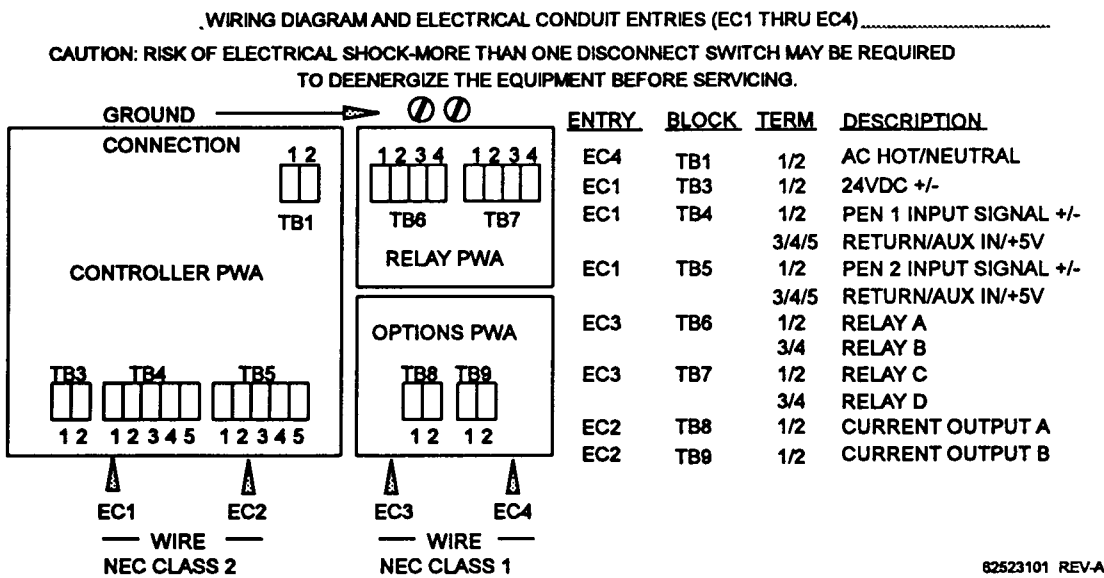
WIRING DIAGRAM AND ELECTRICAL CONDUIT ENTRIES (EC1 THRU EC4)

CAUTION: RISK OF ELECTRICAL SHOCK-MORE THAN ONE DISCONNECT SWITCH MAY BE REQUIRED TO DEENERGIZE THE EQUIPMENT BEFORE SERVICING.

GROUND CONNECTION

1 2
TB1

CONTROLLER PWA

TB3 TB4 TB5
1 2 1 2 3 4 5 1 2 3 4 5

1 2 3 4 1 2 3 4
TB6 TB7
RELAY PWA

OPTIONS PWA
TB8 TB9
1 2 1 2

EC1 EC2
— WIRE —
NEC CLASS 2

EC3 EC4
— WIRE —
NEC CLASS 1

| ENTRY | BLOCK | TERM | DESCRIPTION |
|---|---|---|---|
| EC4 | TB1 | 1/2 | AC HOT/NEUTRAL |
| EC1 | TB3 | 1/2 | 24VDC +/- |
| EC1 | TB4 | 1/2 | PEN 1 INPUT SIGNAL +/- |
| | | 3/4/5 | RETURN/AUX IN/+5V |
| EC1 | TB5 | 1/2 | PEN 2 INPUT SIGNAL +/- |
| | | 3/4/5 | RETURN/AUX IN/+5V |
| EC3 | TB6 | 1/2 | RELAY A |
| | | 3/4 | RELAY B |
| EC3 | TB7 | 1/2 | RELAY C |
| | | 3/4 | RELAY D |
| EC2 | TB8 | 1/2 | CURRENT OUTPUT A |
| EC2 | TB9 | 1/2 | CURRENT OUTPUT B |

62523101 REV-A